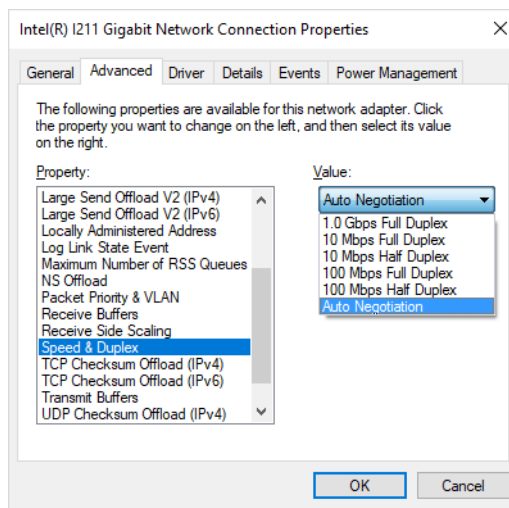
Intel(R) I211 Gigabit Network Connection Properties

General | Advanced | Driver | Details | Events | Power Management

The following properties are available for this network adapter. Click the property you want to change on the left, and then select its value on the right.

Property:

Large Send Offload V2 (IPv4)
Large Send Offload V2 (IPv6)
Locally Administered Address
Log Link State Event
Maximum Number of RSS Queues
NS Offload
Packet Priority & VLAN
Receive Buffers
Receive Side Scaling
Speed & Duplex
TCP Checksum Offload (IPv4)
TCP Checksum Offload (IPv6)
Transmit Buffers
UDP Checksum Offload (IPv4)

Value:

Auto Negotiation

1.0 Gbps Full Duplex
10 Mbps Full Duplex
10 Mbps Half Duplex
100 Mbps Full Duplex
100 Mbps Half Duplex
Auto Negotiation

OK | Cancel